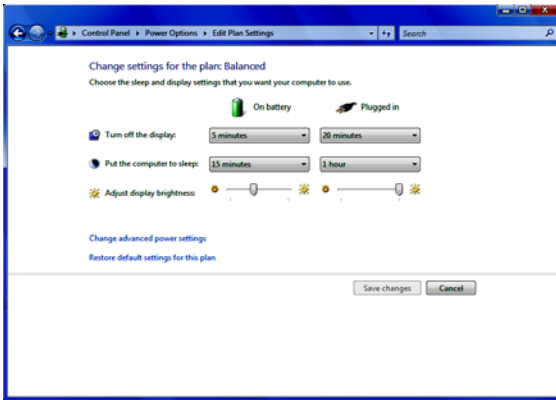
Control Panel ▸ Power Options ▸ Edit Plan Settings

Search

Change settings for the plan: Balanced

Choose the sleep and display settings that you want your computer to use.

On battery

Plugged in

Turn off the display:

5 minutes

20 minutes

Put the computer to sleep:

15 minutes

1 hour

Adjust display brightness:

Change advanced power settings

Restore default settings for this plan

Save changes

Cancel